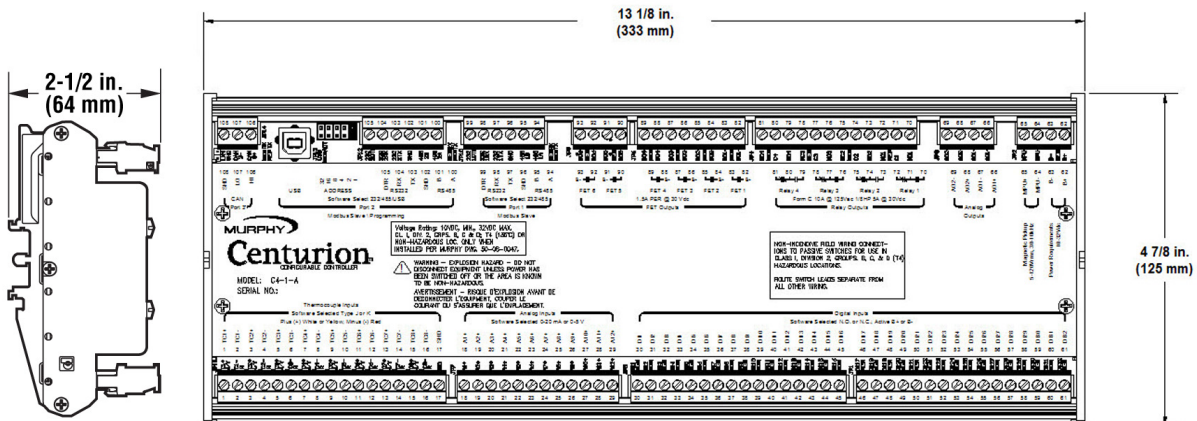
2-1/2 in.
(64 mm)

13 1/8 in.
(333 mm)

4 7/8 in.
(125 mm)

CAN

USB

ADDRESS

RS232

RS485

Software Select: 232/485/USB

Port 2

Modbus Slave 1 Programming

RS232

RS485

Software Select: 232/485

Port 1

Modbus Slave

FET 6

FET 5

FET 4

FET 3

FET 2

FET 1

1.5A FET @ 30 Vdc

FET Outputs

Relay 4

Relay 3

Relay 2

Relay 1

Form C 10A @ 125Vac 1/3HP 5A @ 30Vdc

Relay Outputs

Analog Outputs

Magnetic Pickup

Power Requirements

MURPHY

Centurion

CONFIGURABLE CONTROLLER

MODEL: C4-1-A

SERIAL NO.:

Voltage Rating: 10VDC MIN. 32VDC MAX. CL. I, DIV. 2, GRPS. B, C & D, T4 (135°C) OR NON-HAZARDOUS LOC. ONLY WHEN INSTALLED PER MURPHY DWG. 50-05-0047.

WARNING – EXPLOSION HAZARD – DO NOT DISCONNECT EQUIPMENT UNLESS POWER HAS BEEN SWITCHED OFF OR THE AREA IS KNOWN TO BE NON-HAZARDOUS.

AVERTISSEMENT – RISQUE D'EXPLOSION AVANT DE DECONNECTER L'EQUIPMENT, COUPER LE COURANT OU S'ASSURER QUE L'EMPLACEMENT.

NON-INCENDIVE FIELD WIRING CONNECTIONS TO PASSIVE SWITCHES FOR USE IN CLASS I, DIVISION 2, GROUPS B, C, & D (T4) HAZARDOUS LOCATIONS.

ROUTE SWITCH LEADS SEPARATE FROM ALL OTHER WIRING.

Thermocouple Inputs

Software Selected Type J or K

Plus (+) White or Yellow, Minus (-) Red

Analog Inputs

Software Selected 0-20 mA or 0-5 V

Digital Inputs

Software Selected N.O. or N.C.; Active B+ or B-

1 2 3 4 5 6 7 8 9 10 11 12 13 14 15 16 17 18 19 20 21 22 23 24 25 26 27 28 29 30 31 32 33 34 35 36 37 38 39 40 41 42 43 44 45 46 47 48 49 50 51 52 53 54 55 56 57 58 59 60 61